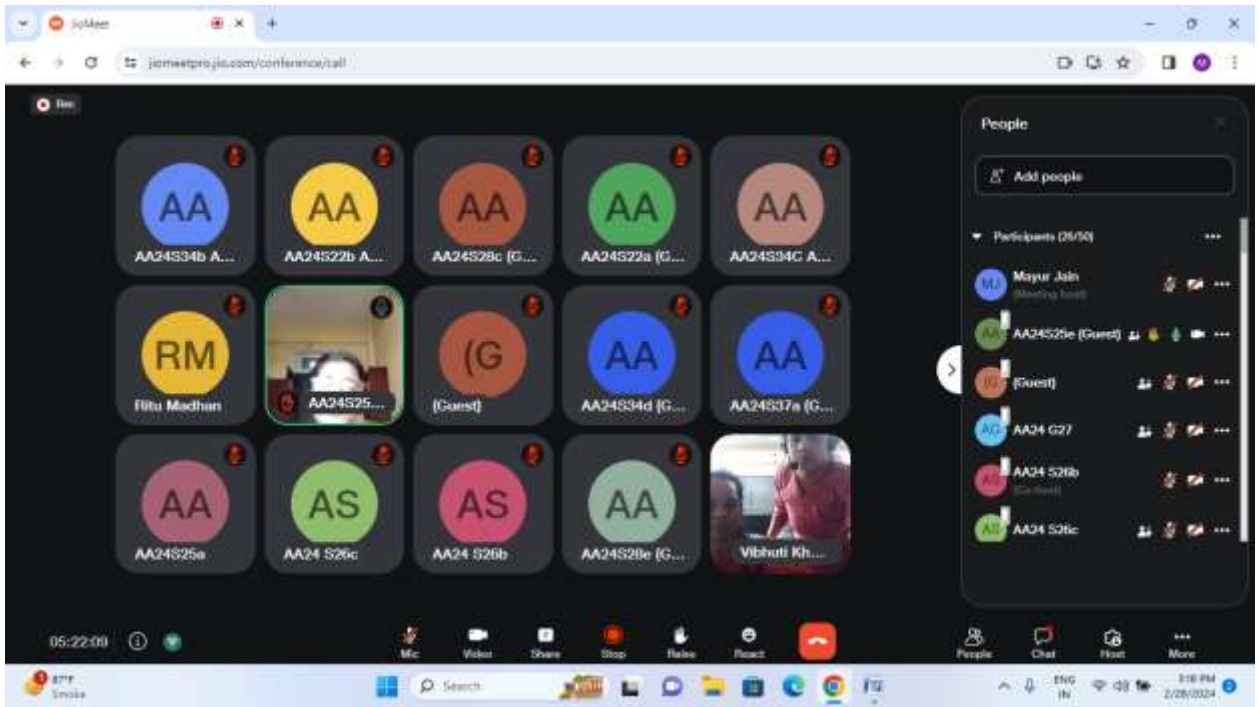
JioMeet

jiomeetpro.jio.com/conference/call

Rec

AA
AA24S34b A...

AA
AA24S22b A...

AA
AA24S28c (G...

AA
AA24S22a (G...

AA
AA24S34C A...

RM
Ritu Madhan

AA24S25...

(G
(Guest)

AA
AA24S34d (G...

AA
AA24S37a (G...

AA
AA24S25a

AS
AA24 S26c

AS
AA24 S26b

AA
AA24S28e (G...

Vibhuti Kh...

People

Add people

Participants (26/50)

MJ Mayur Jain
(Meeting host)

AA AA24S25e (Guest)

(G (Guest)

AG AA24 G27

AS AA24 S26b
(Co-host)

AS AA24 S26c

05:22:09

Mic Video Share Stop Raise React

People Chat Host More

87°F
Smoke

Search

ENG IN

3:18 PM
2/28/2024